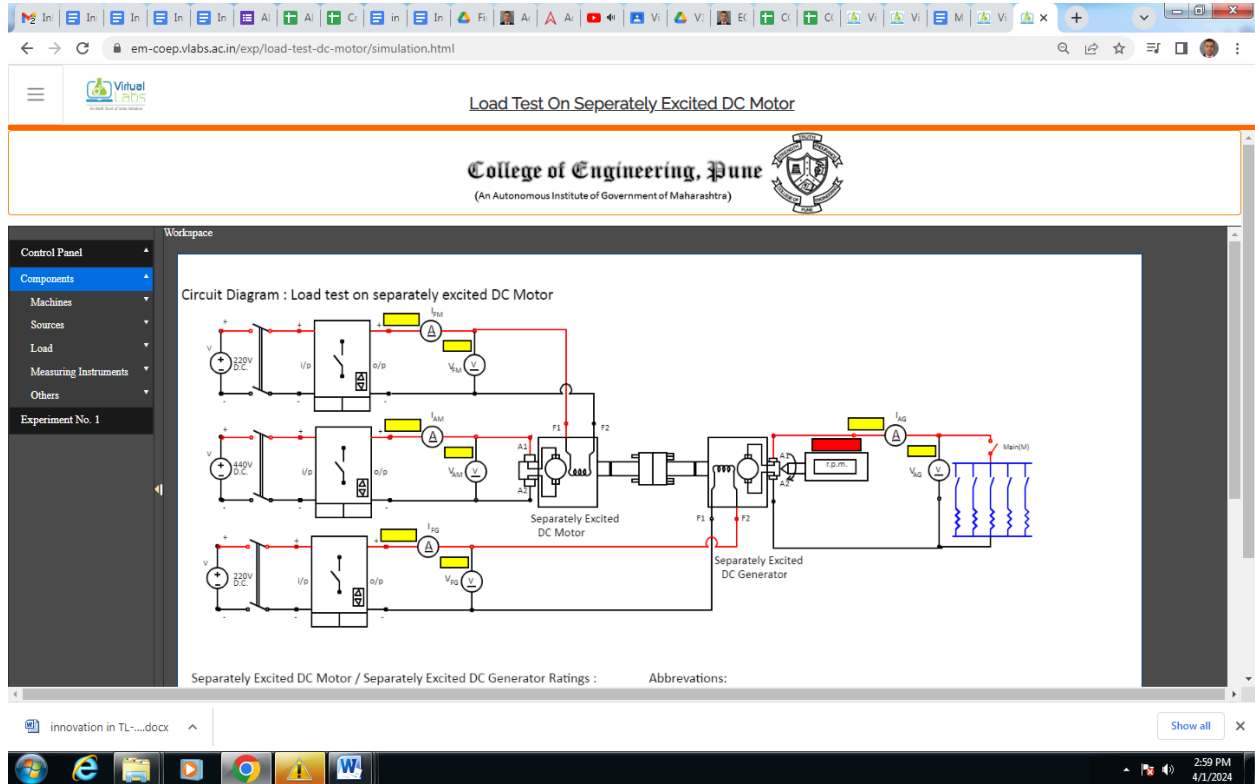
em-coep.vlabs.ac.in/exp/load-test-dc-motor/simulation.html

Virtual Labs

Load Test On Seperately Excited DC Motor

College of Engineering, Pune
(An Autonomous Institute of Government of Maharashtra)

Workspace

Control Panel
Components
Machines
Sources
Load
Measuring Instruments
Others
Experiment No. 1

Circuit Diagram : Load test on separately excited DC Motor

V 220V D.C. i/p o/p $I_{FM}$ A $V_{FM}$ V
V 440V D.C. i/p o/p $I_{AM}$ A $V_{AM}$ V A1 A2 F1 F2
Separately Excited DC Motor
V 220V D.C. i/p o/p $I_{FG}$ A $V_{FG}$ V
F1 F2 Separately Excited DC Generator
A1 A2 r.p.m. $I_{AG}$ A $V_{AG}$ V Main(M)

Separately Excited DC Motor / Separately Excited DC Generator Ratings :
Abbrevations:

innovation in TL-....docx
Show all

2:59 PM
4/1/2024